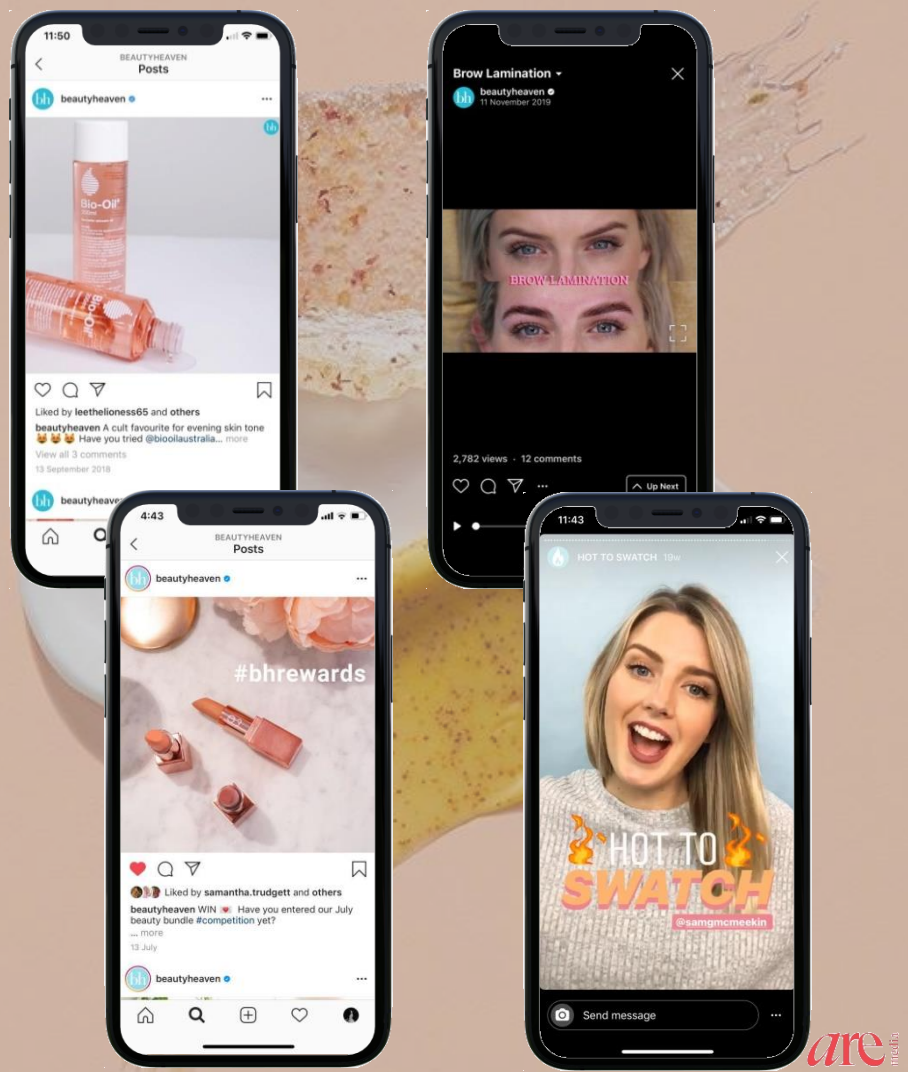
11:50

BEAUTYHEAVEN
Posts

bh beautyheaven

Bio-Oil

Liked by leethelioness65 and others
beautyheaven A cult favourite for evening skin tone 😻😻😻 Have you tried @biooilaustralia... more
View all 3 comments
13 September 2018

beautyheav

Brow Lamination

beautyheaven
11 November 2019

BROW LAMINATION

2,782 views · 12 comments

Up Next

4:43

BEAUTYHEAVEN
Posts

beautyheaven

#bhrewards

Liked by samantha.trudgett and others
beautyheaven WIN 💌 Have you entered our July beauty bundle #competition yet?
... more
13 July

beautyheaven

11:43

HOT TO SWATCH 19w

HOT TO SWATCH
@samgmcmeekin

Send message

are media